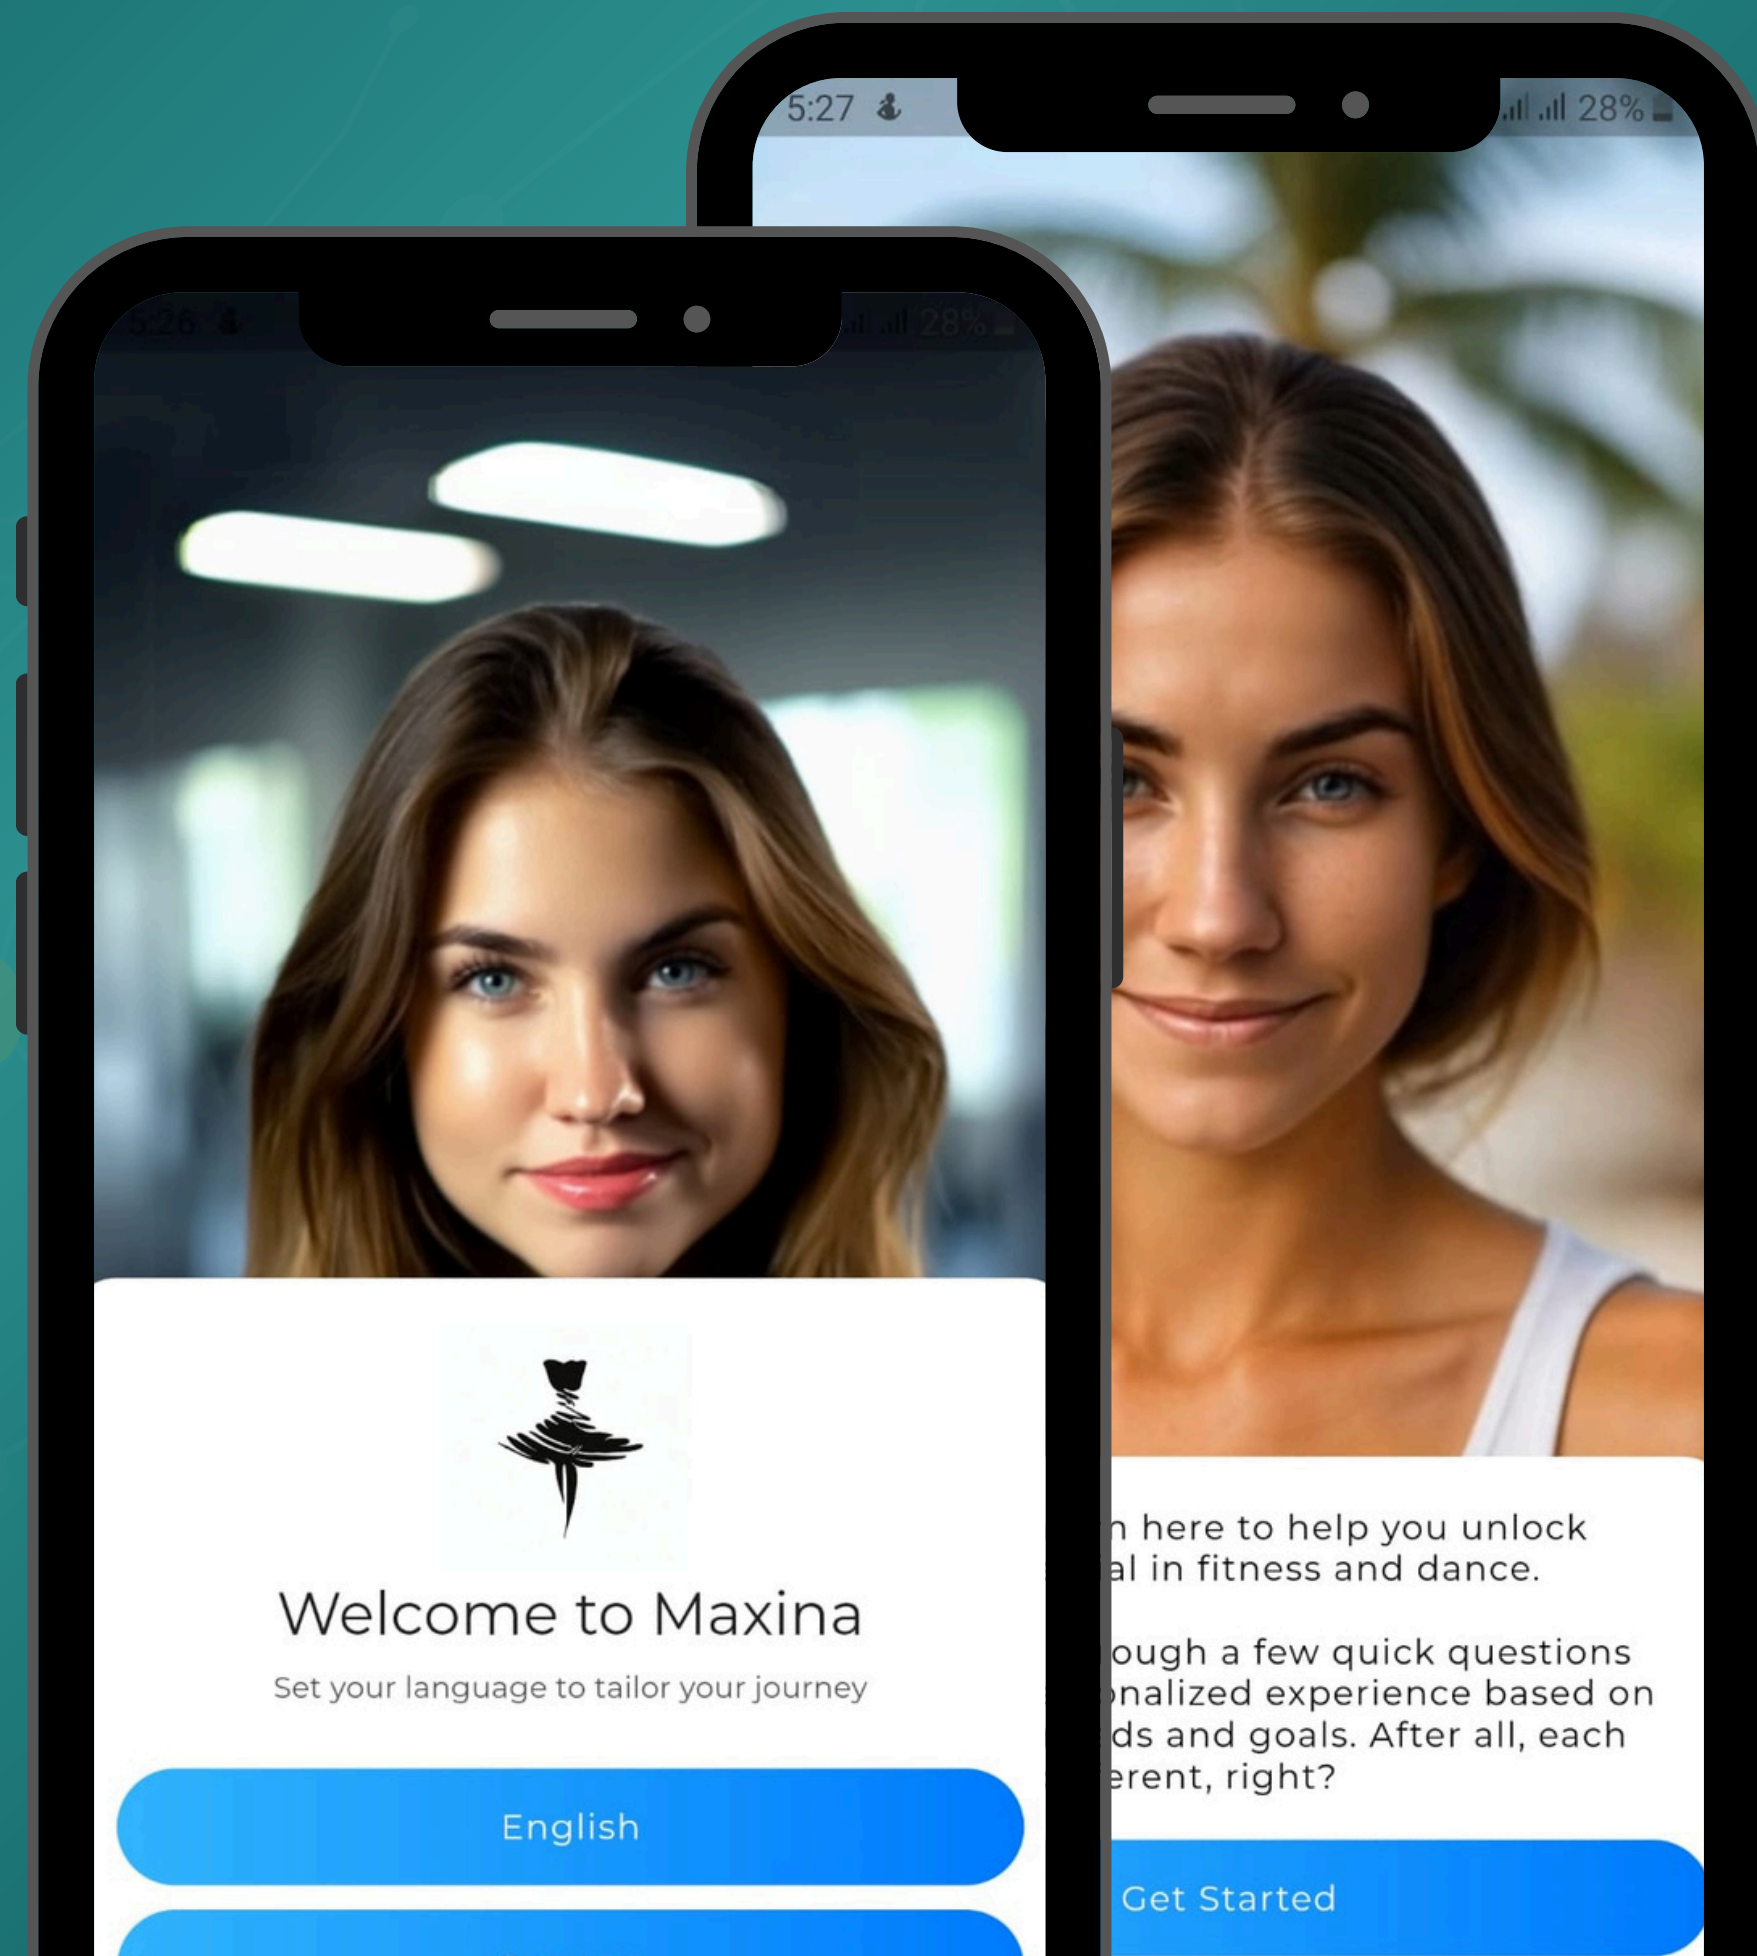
5:27

28%

5:26

28%

Welcome to Maxina

Set your language to tailor your journey

English

n here to help you unlock al in fitness and dance.

ough a few quick questions nalized experience based on ds and goals. After all, each erent, right?

Get Started